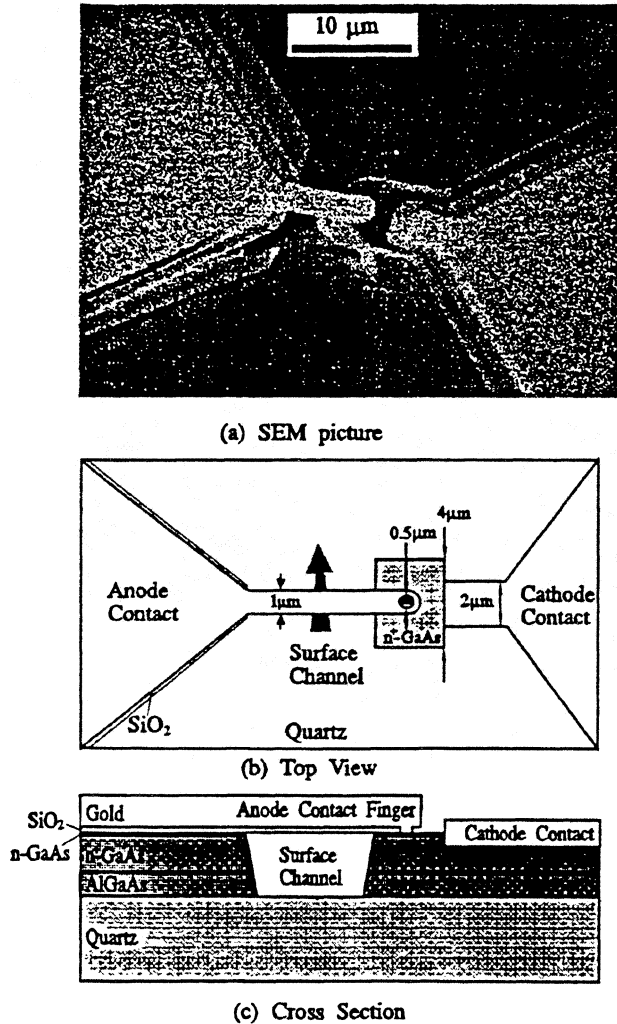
10 μm

(a) SEM picture

4μm

0.5μm

Anode Contact

1μm

n⁺-GaAs

2μm

Cathode Contact

Surface Channel

$SiO_2$

Quartz

(b) Top View

$SiO_2$

Gold

Anode Contact Finger

Cathode Contact

n-GaAs

n⁺-GaAs

Surface Channel

AlGaAs

Quartz

(c) Cross Section